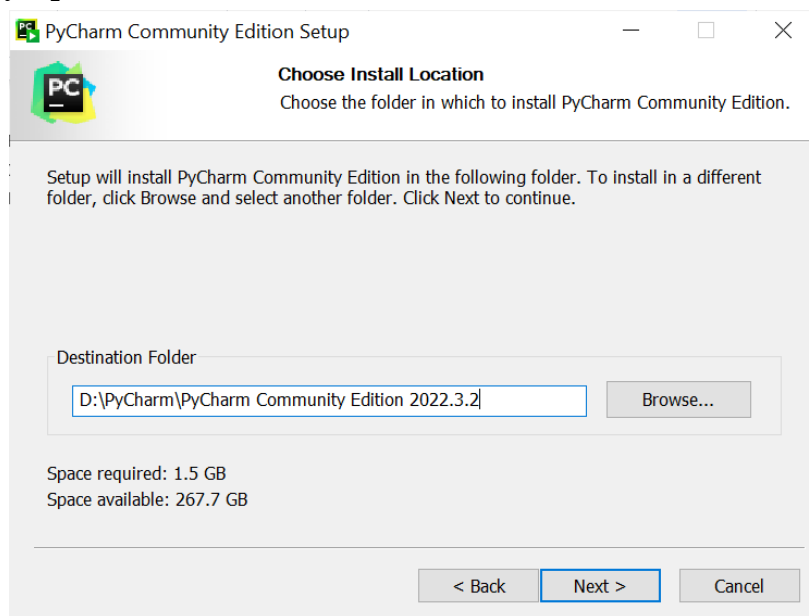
PyCharm Community Edition Setup

PC

Choose Install Location

Choose the folder in which to install PyCharm Community Edition.

Setup will install PyCharm Community Edition in the following folder. To install in a different folder, click Browse and select another folder. Click Next to continue.

Destination Folder

D:\PyCharm\PyCharm Community Edition 2022.3.2

Browse...

Space required: 1.5 GB
Space available: 267.7 GB

< Back

Next >

Cancel